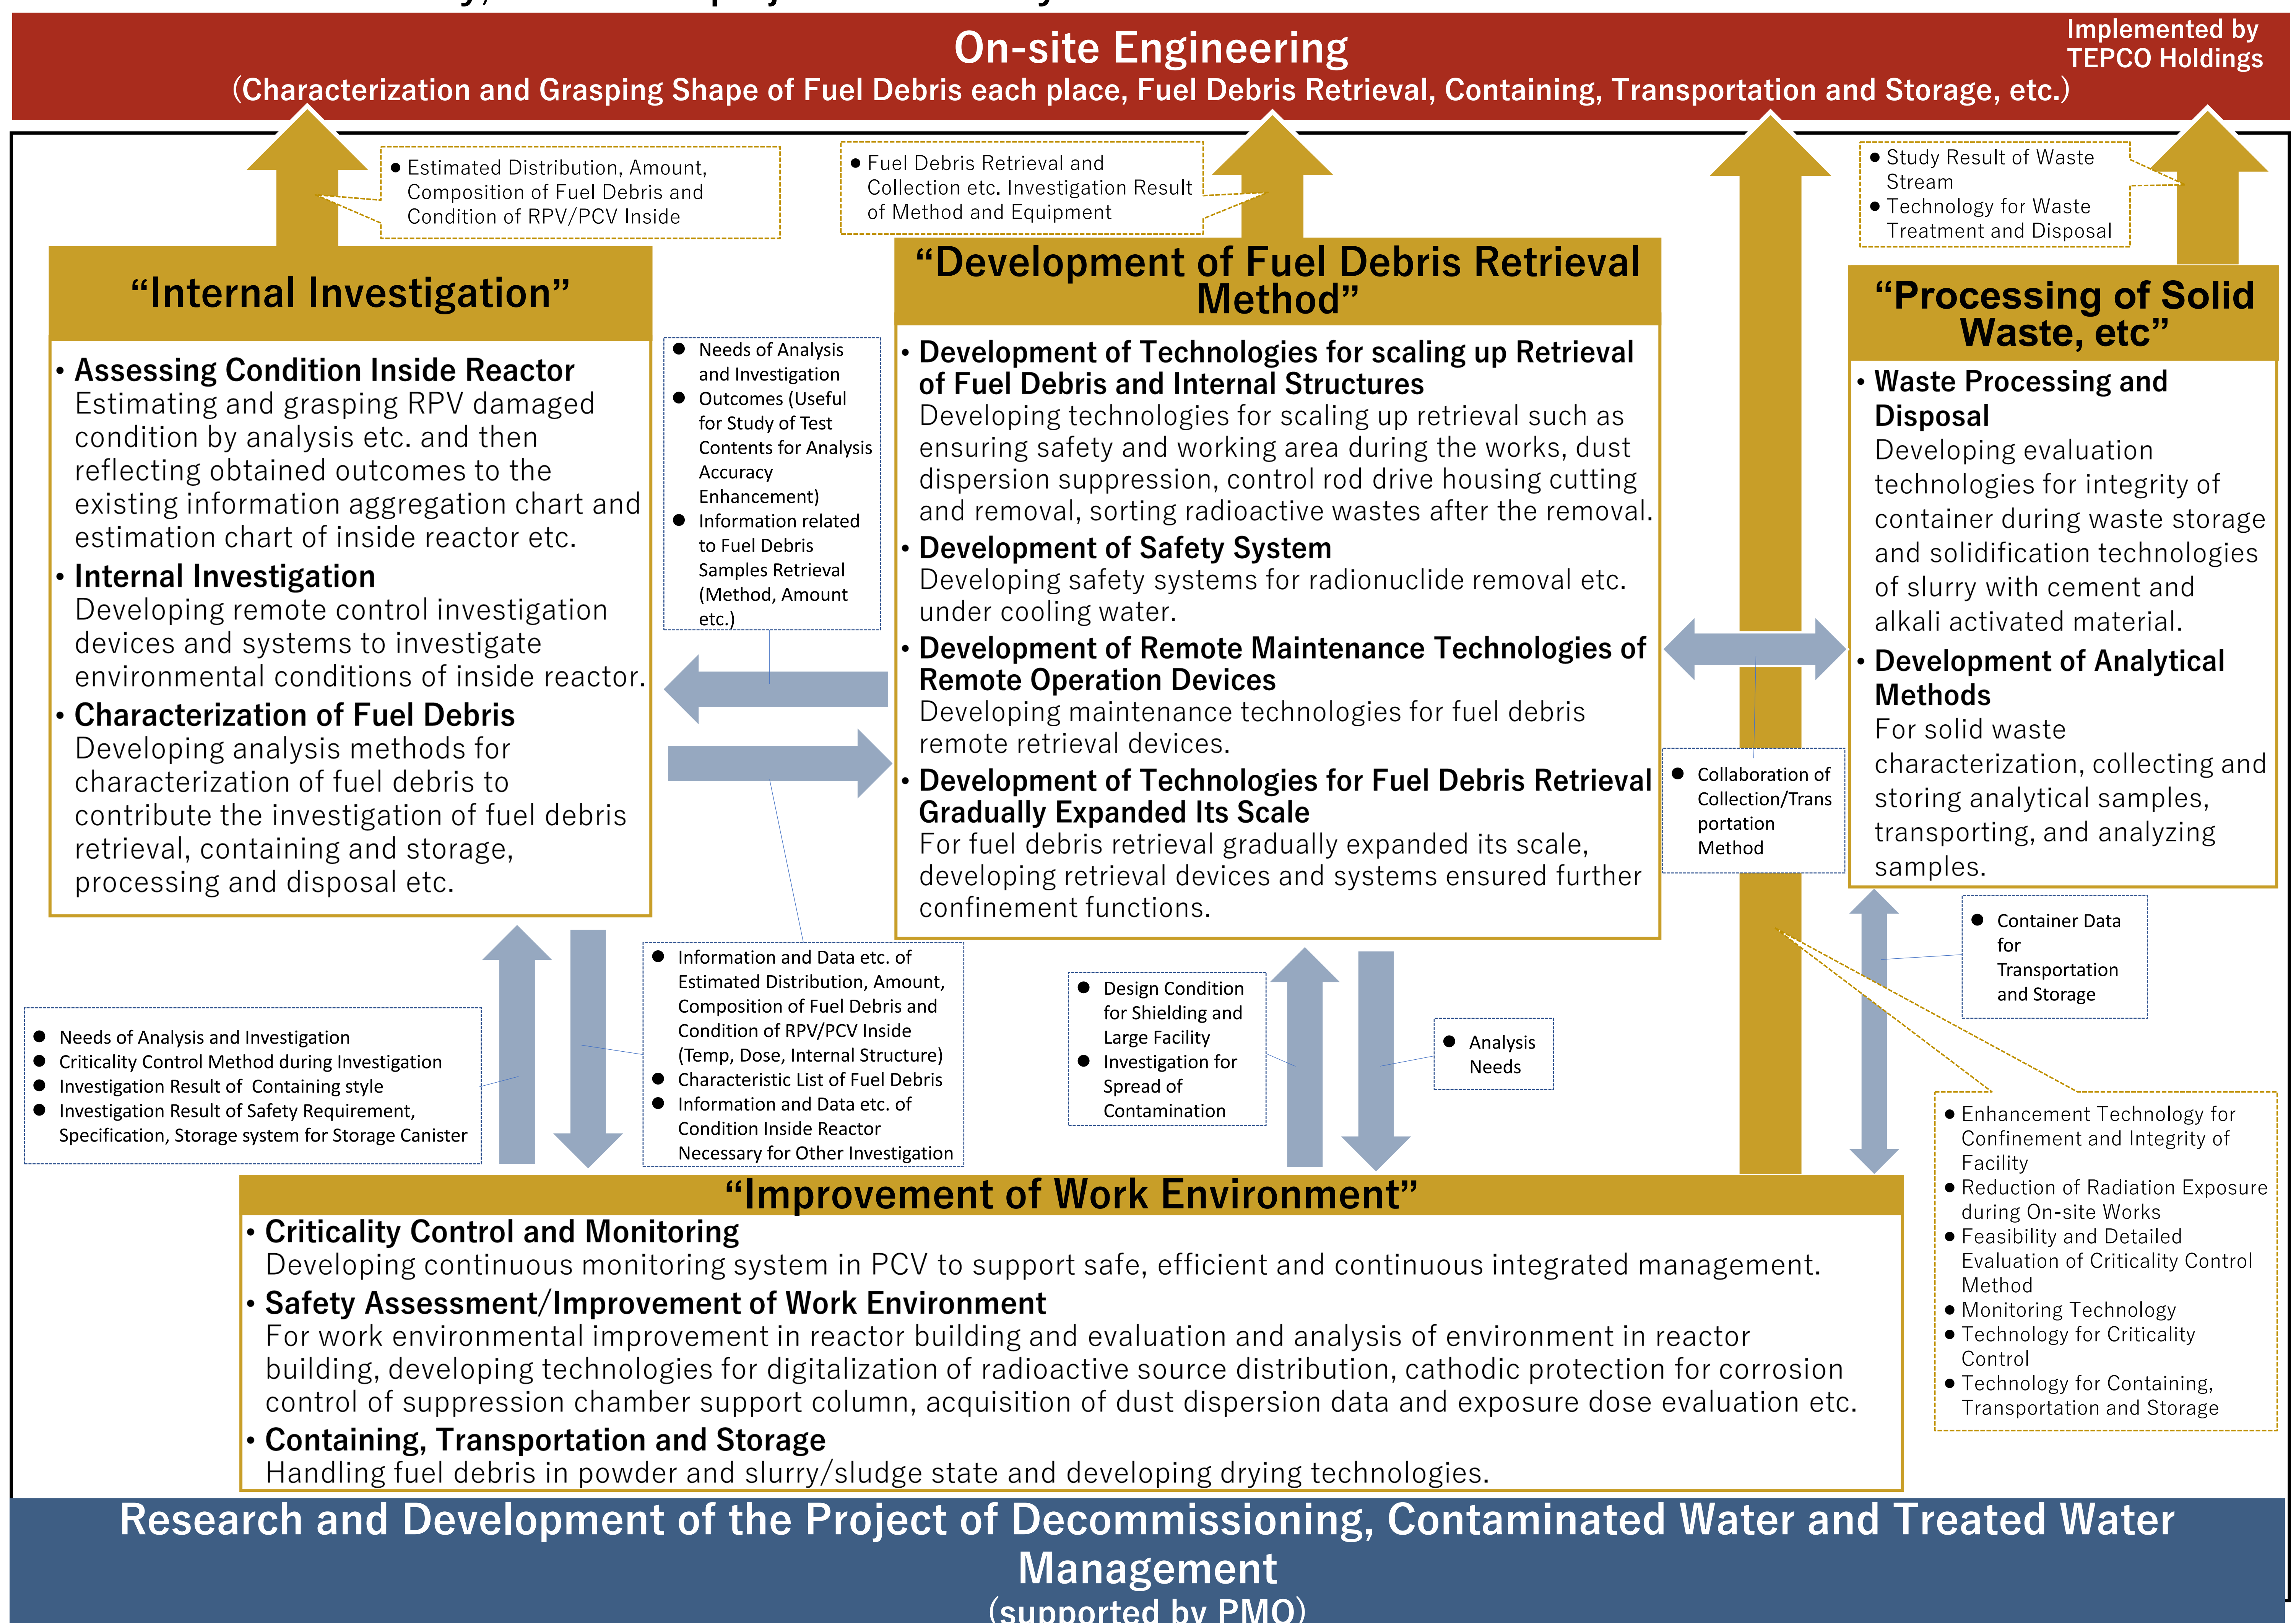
On-site Engineering
(Characterization and Grasping Shape of Fuel Debris each place, Fuel Debris Retrieval, Containing, Transportation and Storage, etc.)

Implemented by TEPCO Holdings

● Estimated Distribution, Amount, Composition of Fuel Debris and Condition of RPV/PCV Inside

● Fuel Debris Retrieval and Collection etc. Investigation Result of Method and Equipment

● Study Result of Waste Stream
● Technology for Waste Treatment and Disposal

"Internal Investigation"

• Assessing Condition Inside Reactor
Estimating and grasping RPV damaged condition by analysis etc. and then reflecting obtained outcomes to the existing information aggregation chart and estimation chart of inside reactor etc.
• Internal Investigation
Developing remote control investigation devices and systems to investigate environmental conditions of inside reactor.
• Characterization of Fuel Debris
Developing analysis methods for characterization of fuel debris to contribute the investigation of fuel debris retrieval, containing and storage, processing and disposal etc.

● Needs of Analysis and Investigation
● Outcomes (Useful for Study of Test Contents for Analysis Accuracy Enhancement)
● Information related to Fuel Debris Samples Retrieval (Method, Amount etc.)

"Development of Fuel Debris Retrieval Method"

• Development of Technologies for scaling up Retrieval of Fuel Debris and Internal Structures
Developing technologies for scaling up retrieval such as ensuring safety and working area during the works, dust dispersion suppression, control rod drive housing cutting and removal, sorting radioactive wastes after the removal.
• Development of Safety System
Developing safety systems for radionuclide removal etc. under cooling water.
• Development of Remote Maintenance Technologies of Remote Operation Devices
Developing maintenance technologies for fuel debris remote retrieval devices.
• Development of Technologies for Fuel Debris Retrieval Gradually Expanded Its Scale
For fuel debris retrieval gradually expanded its scale, developing retrieval devices and systems ensured further confinement functions.

● Collaboration of Collection/Transportation Method

"Processing of Solid Waste, etc"

• Waste Processing and Disposal
Developing evaluation technologies for integrity of container during waste storage and solidification technologies of slurry with cement and alkali activated material.
• Development of Analytical Methods
For solid waste characterization, collecting and storing analytical samples, transporting, and analyzing samples.

● Container Data for Transportation and Storage

● Needs of Analysis and Investigation
● Criticality Control Method during Investigation
● Investigation Result of Containing style
● Investigation Result of Safety Requirement, Specification, Storage system for Storage Canister

● Information and Data etc. of Estimated Distribution, Amount, Composition of Fuel Debris and Condition of RPV/PCV Inside (Temp, Dose, Internal Structure)
● Characteristic List of Fuel Debris
● Information and Data etc. of Condition Inside Reactor Necessary for Other Investigation

● Design Condition for Shielding and Large Facility
● Investigation for Spread of Contamination

● Analysis Needs

● Enhancement Technology for Confinement and Integrity of Facility
● Reduction of Radiation Exposure during On-site Works
● Feasibility and Detailed Evaluation of Criticality Control Method
● Monitoring Technology
● Technology for Criticality Control
● Technology for Containing, Transportation and Storage

"Improvement of Work Environment"

• Criticality Control and Monitoring
Developing continuous monitoring system in PCV to support safe, efficient and continuous integrated management.
• Safety Assessment/Improvement of Work Environment
For work environmental improvement in reactor building and evaluation and analysis of environment in reactor building, developing technologies for digitalization of radioactive source distribution, cathodic protection for corrosion control of suppression chamber support column, acquisition of dust dispersion data and exposure dose evaluation etc.
• Containing, Transportation and Storage
Handling fuel debris in powder and slurry/sludge state and developing drying technologies.

Research and Development of the Project of Decommissioning, Contaminated Water and Treated Water Management
(supported by PMO)